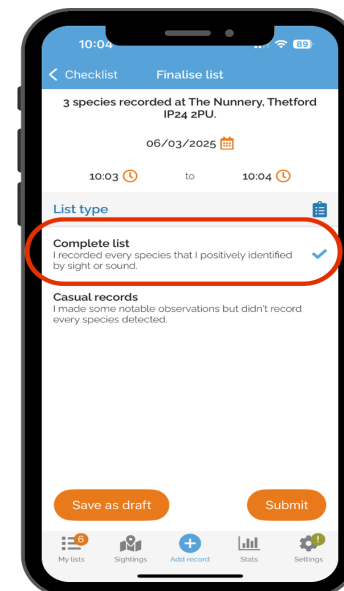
10:04

89

< Checklist Finalise list

3 species recorded at The Nunnery, Thetford IP24 2PU.

06/03/2025

10:03 to 10:04

List type

Complete list
I recorded every species that I positively identified by sight or sound.

Casual records
I made some notable observations but didn't record every species detected.

Save as draft

Submit

6
My lists

Sightings

Add record

Stats

!
Settings